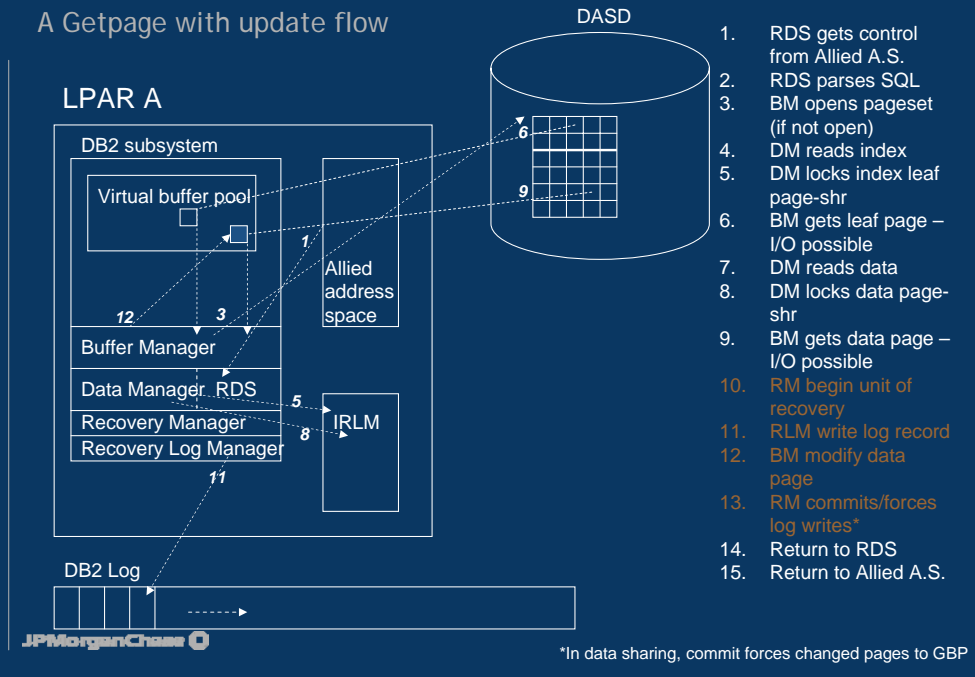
A Getpage with update flow

LPAR A

DB2 subsystem

Virtual buffer pool

Allied address space

Buffer Manager

Data Manager RDS

Recovery Manager

Recovery Log Manager

IRLM

DASD

6

9

1

12

3

5

8

11

DB2 Log

1. RDS gets control from Allied A.S.
2. RDS parses SQL
3. BM opens pageset (if not open)
4. DM reads index
5. DM locks index leaf page-shr
6. BM gets leaf page – I/O possible
7. DM reads data
8. DM locks data page-shr
9. BM gets data page – I/O possible
10. RM begin unit of recovery
11. RLM write log record
12. BM modify data page
13. RM commits/forces log writes*
14. Return to RDS
15. Return to Allied A.S.

*In data sharing, commit forces changed pages to GBP

JPMorganChase